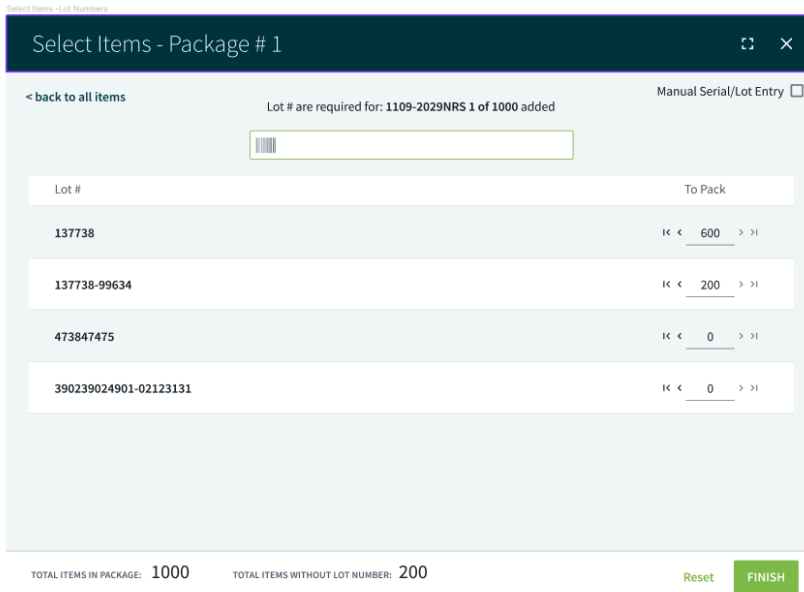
Select Items -Lot Numbers

Select Items - Package # 1

< back to all items

Lot # are required for: 1109-2029NRS 1 of 1000 added

Manual Serial/Lot Entry

| Lot # | To Pack |
|---|---|
| 137738 | I< < 600 > >I |
| 137738-99634 | I< < 200 > >I |
| 473847475 | I< < 0 > >I |
| 390239024901-02123131 | I< < 0 > >I |

TOTAL ITEMS IN PACKAGE: 1000 TOTAL ITEMS WITHOUT LOT NUMBER: 200

Reset FINISH